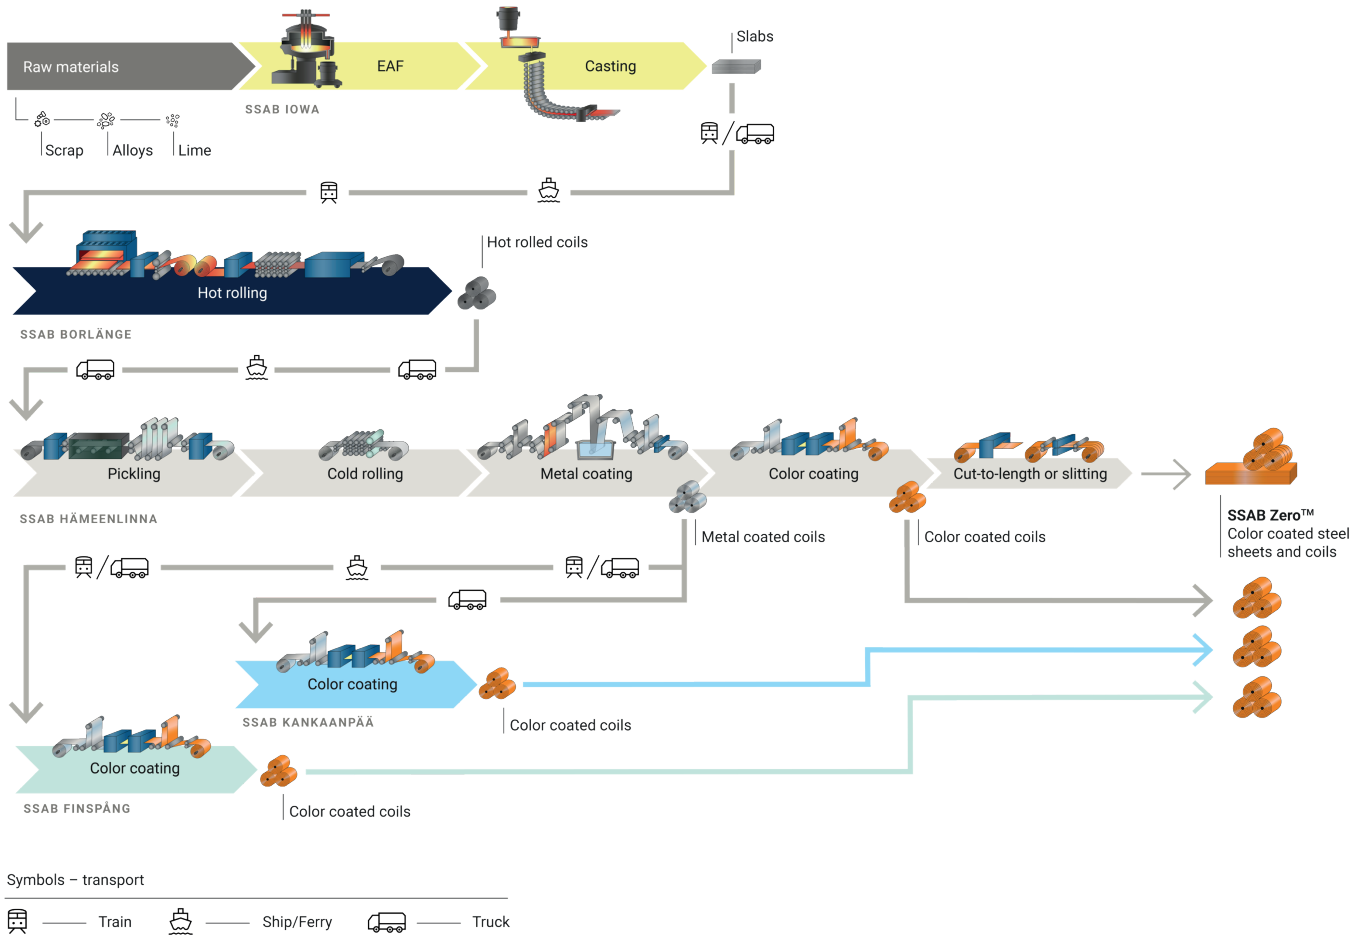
Raw materials
EAF
Casting
Slabs
SSAB IOWA
Scrap
Alloys
Lime
Hot rolled coils
Hot rolling
SSAB BORLÄNGE
Pickling
Cold rolling
Metal coating
Color coating
Cut-to-length or slitting
SSAB HÄMEENLINNA
SSAB Zero™
Color coated steel sheets and coils
Metal coated coils
Color coated coils
Color coating
SSAB KANKAANPÄÄ
Color coated coils
Color coating
SSAB FINSPÅNG
Color coated coils

Symbols – transport
Train
Ship/Ferry
Truck